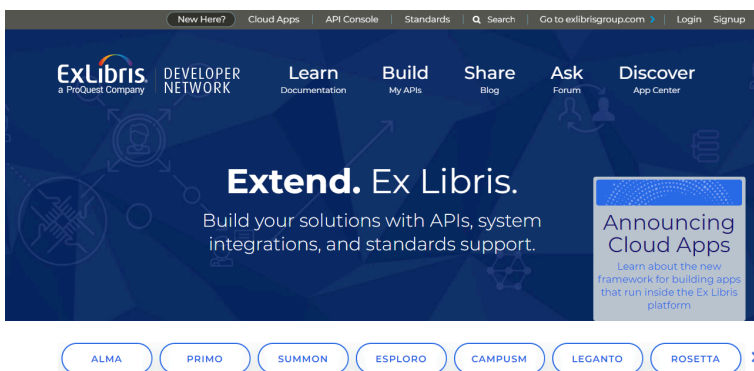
New Here? | Cloud Apps | API Console | Standards | Search | Go to exlibrisgroup.com | Login | Signup

ExLibris a ProQuest Company | DEVELOPER NETWORK

Learn Documentation | Build My APIs | Share Blog | Ask Forum | Discover App Center

Extend. Ex Libris.

Build your solutions with APIs, system integrations, and standards support.

Announcing Cloud Apps

Learn about the new framework for building apps that run inside the Ex Libris platform

ALMA | PRIMO | SUMMON | ESPLORO | CAMPUSM | LEGANTO | ROSETTA